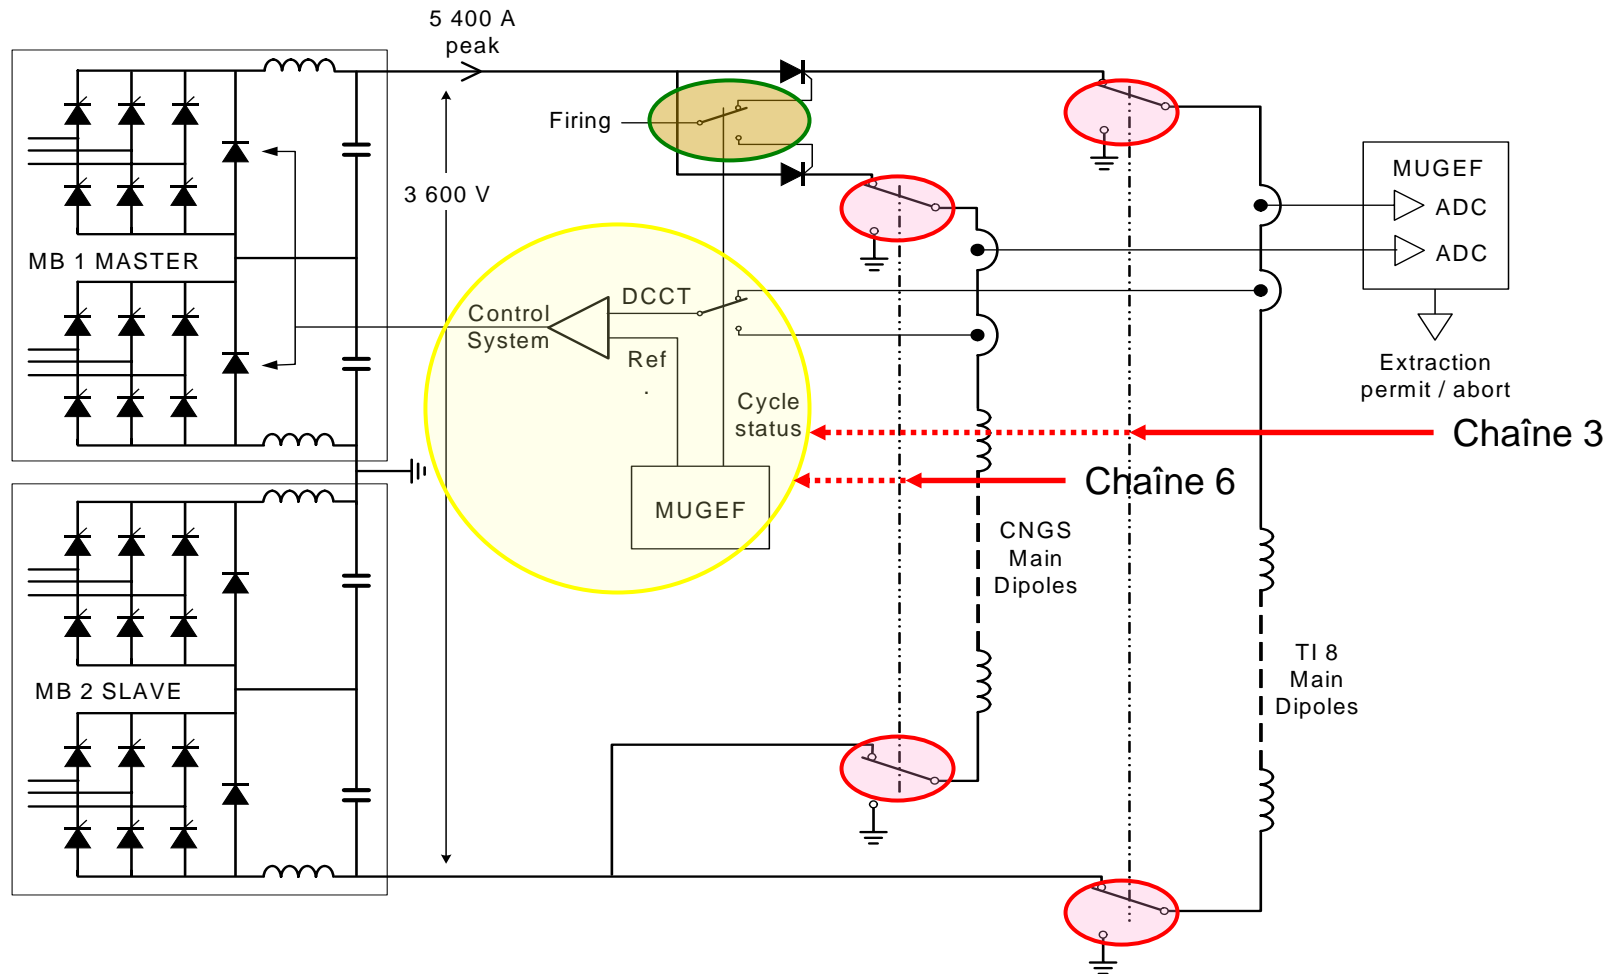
5 400 A
peak

Firing

3 600 V

MB 1 MASTER

Control
System

DCCT

Ref

Cycle
status

MUGEF

MUGEF
ADC
ADC

Extraction
permit / abort

Chaîne 3

Chaîne 6

CNGS
Main
Dipoles

MB 2 SLAVE

TI 8
Main
Dipoles